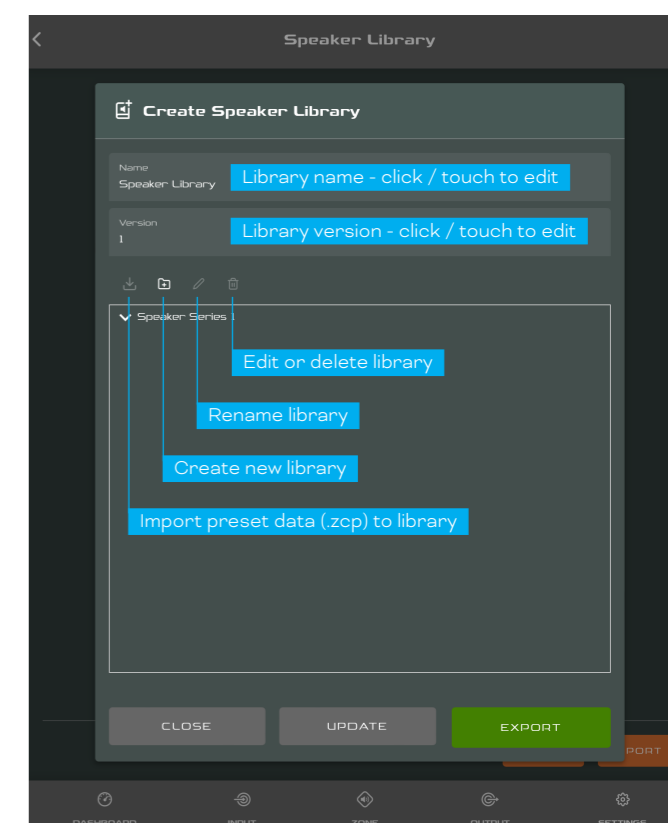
Speaker Library

Create Speaker Library

Name
Speaker Library

Library name - click / touch to edit

Version
1

Library version - click / touch to edit

Speaker Series 1

Edit or delete library

Rename library

Create new library

Import preset data (.zcp) to library

CLOSE

UPDATE

EXPORT

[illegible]PORT

DASHBOARD

INPUT

ZONE

OUTPUT

SETTINGS